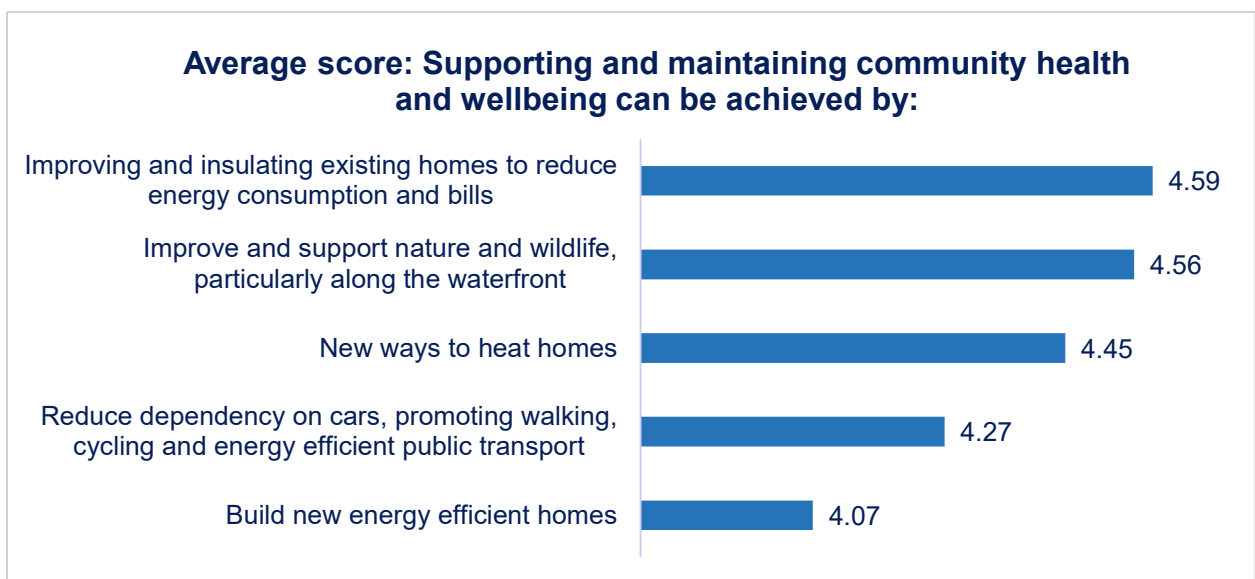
Average score: Supporting and maintaining community health and wellbeing can be achieved by:

Improving and insulating existing homes to reduce energy consumption and bills 4.59

Improve and support nature and wildlife, particularly along the waterfront 4.56

New ways to heat homes 4.45

Reduce dependency on cars, promoting walking, cycling and energy efficient public transport 4.27

Build new energy efficient homes 4.07